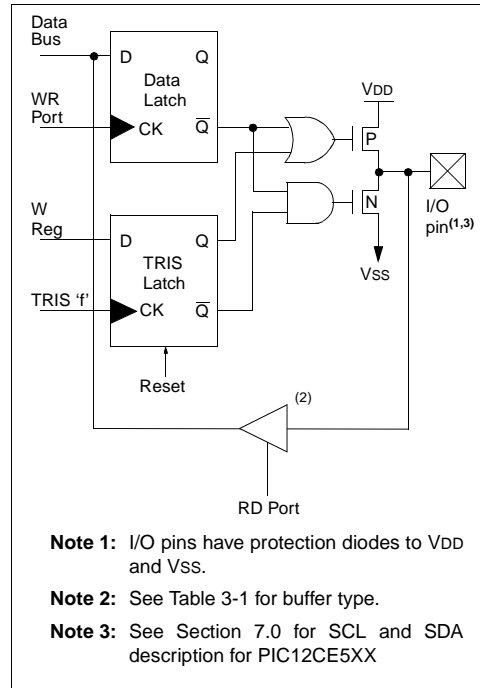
Data Bus

D

Q

Data Latch

WR Port

CK

$\overline{Q}$

VDD

P

N

I/O pin$^{(1,3)}$

W Reg

D

Q

TRIS Latch

VSS

TRIS 'f'

CK

$\overline{Q}$

Reset

(2)

RD Port

Note 1: I/O pins have protection diodes to VDD and VSS.

Note 2: See Table 3-1 for buffer type.

Note 3: See Section 7.0 for SCL and SDA description for PIC12CE5XX